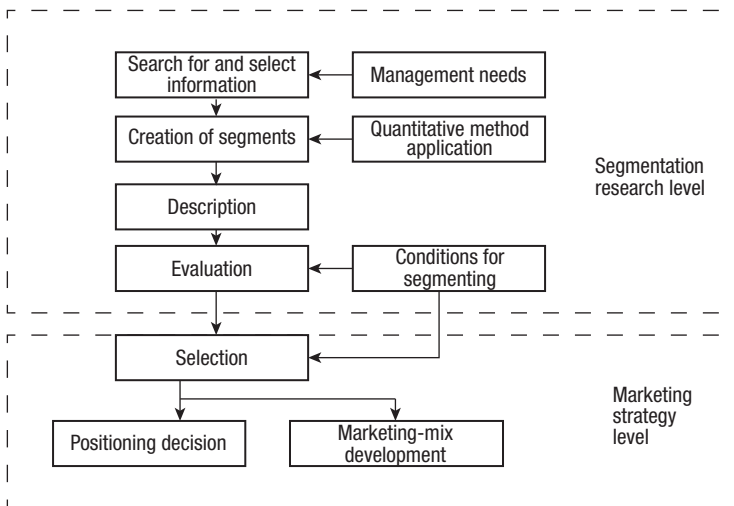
Search for and select information

Management needs

Creation of segments

Quantitative method application

Segmentation research level

Description

Evaluation

Conditions for segmenting

Selection

Marketing strategy level

Positioning decision

Marketing-mix development